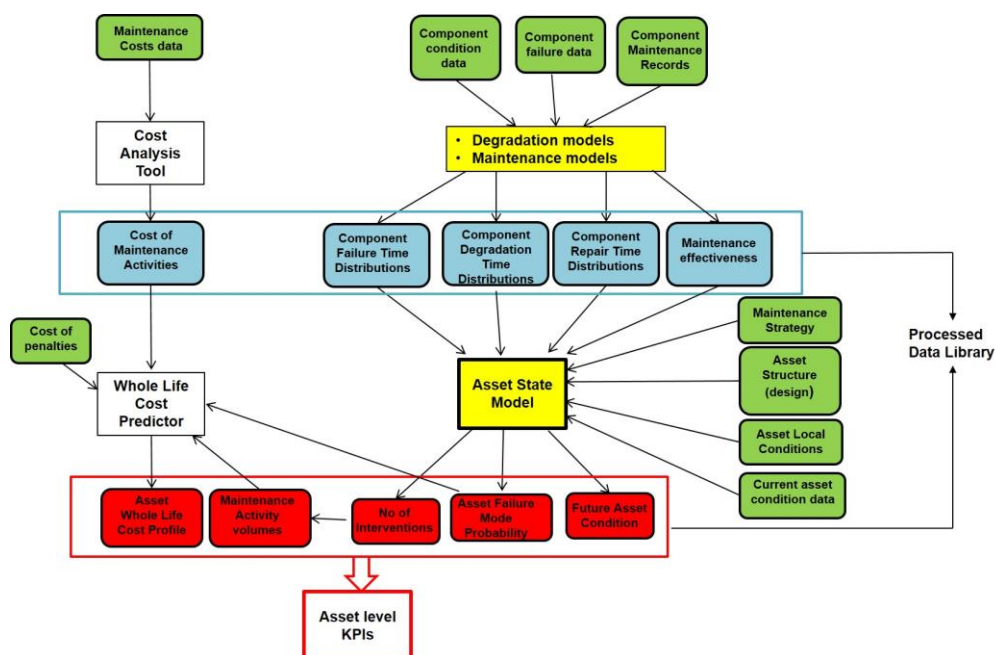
Maintenance Costs data

Component condition data

Component failure data

Component Maintenance Records

Cost Analysis Tool

• Degradation models
• Maintenance models

Cost of Maintenance Activities

Component Failure Time Distributions

Component Degradation Time Distributions

Component Repair Time Distributions

Maintenance effectiveness

Processed Data Library

Cost of penalties

Maintenance Strategy

Whole Life Cost Predictor

Asset State Model

Asset Structure (design)

Asset Local Conditions

Current asset condition data

Asset Whole Life Cost Profile

Maintenance Activity volumes

No of Interventions

Asset Failure Mode Probability

Future Asset Condition

Asset level KPIs